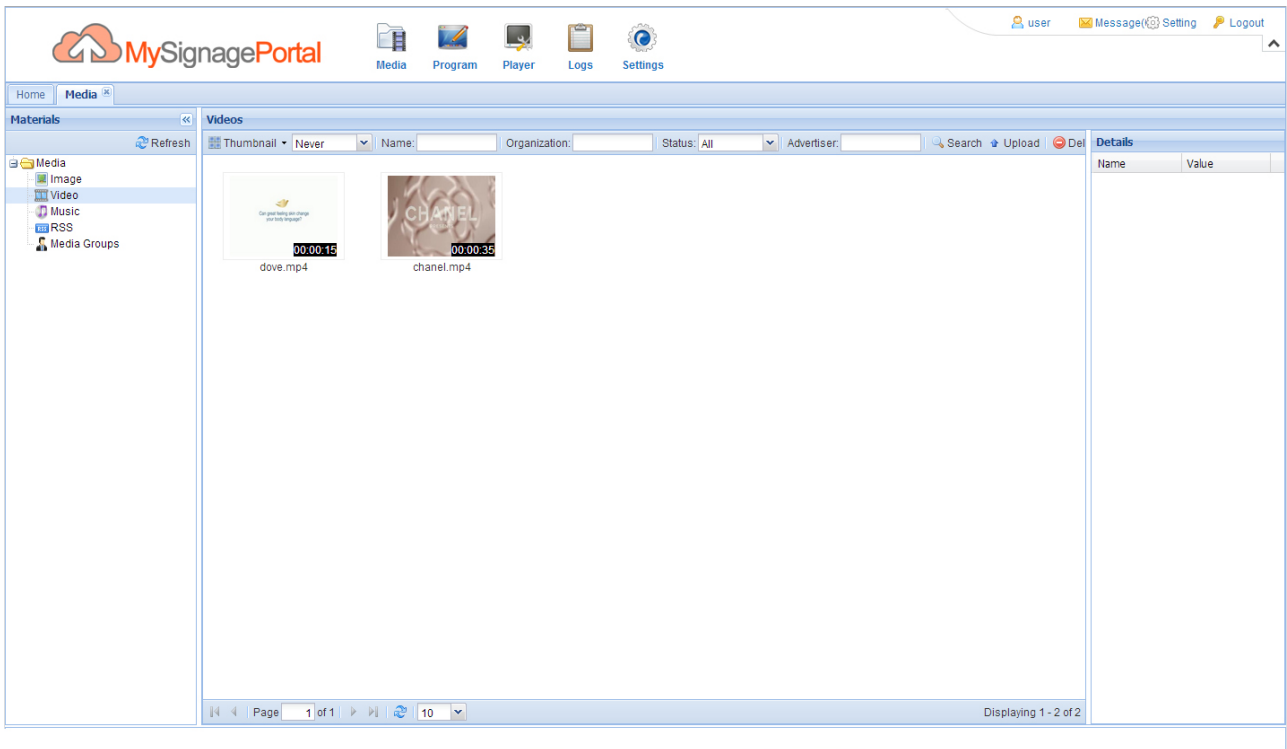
MySignagePortal

Media Program Player Logs Settings

user Message( Setting Logout

Home Media

Materials

Refresh

Media
Image
Video
Music
RSS
Media Groups

Videos

Thumbnail Never Name: Organization: Status: All Advertiser: Search Upload Del

Can great feeling skin change your body language?

00:00:15
dove.mp4

CHANEL
00:00:35
chanel.mp4

Page 1 of 1 10

Displaying 1 - 2 of 2

Details

| Name | Value |
|---|---|